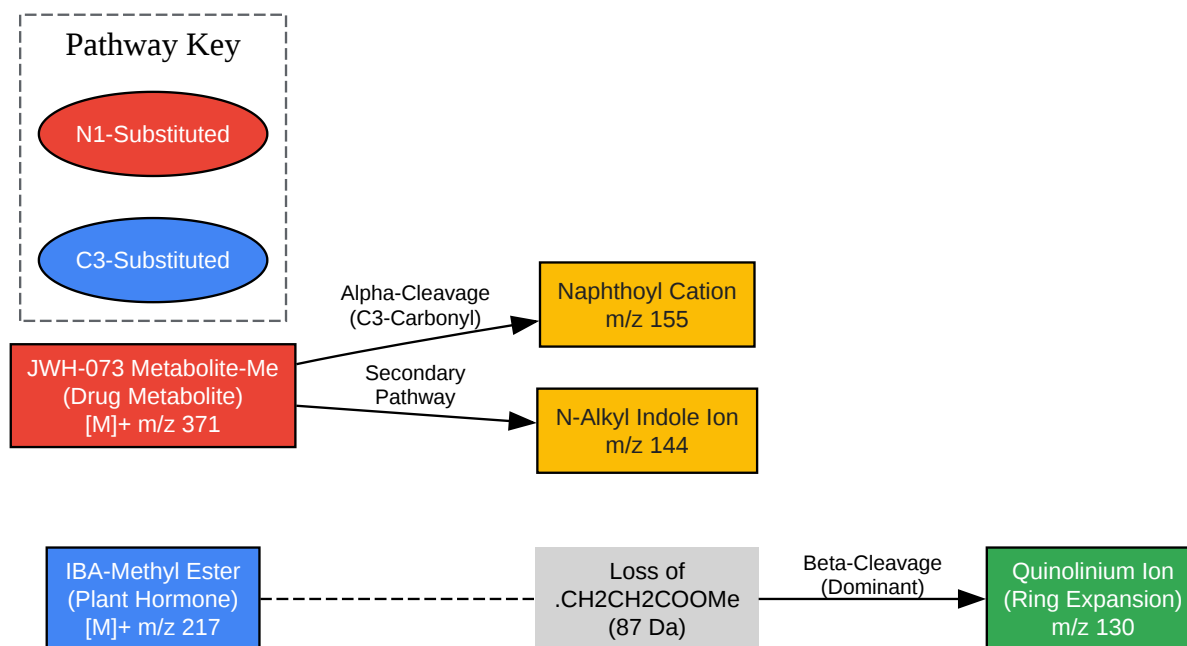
Pathway Key

N1-Substituted

C3-Substituted

JWH-073 Metabolite-Me
(Drug Metabolite)
[M]+ m/z 371

Alpha-Cleavage
(C3-Carbonyl)

Naphthoyl Cation
m/z 155

Secondary
Pathway

N-Alkyl Indole Ion
m/z 144

IBA-Methyl Ester
(Plant Hormone)
[M]+ m/z 217

Loss of
.CH2CH2COOMe
(87 Da)

Beta-Cleavage
(Dominant)

Quinolinium Ion
(Ring Expansion)
m/z 130